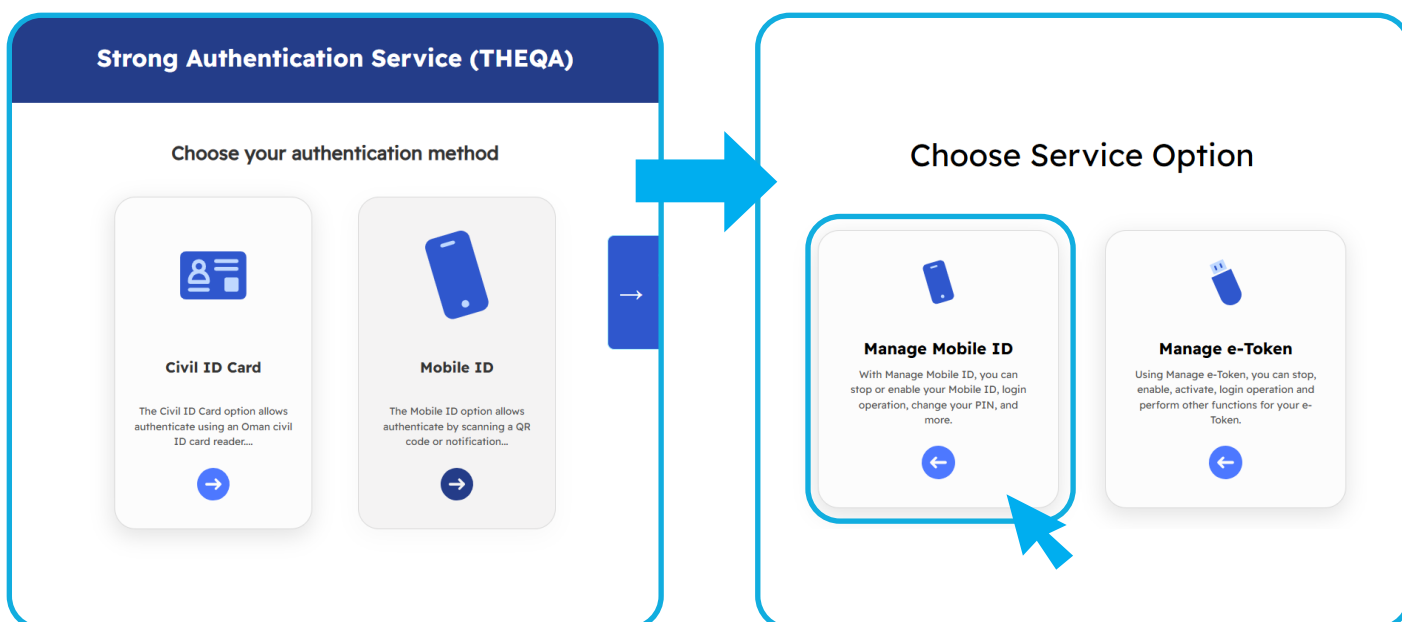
Strong Authentication Service (THEQA)

Choose your authentication method

Civil ID Card

The Civil ID Card option allows authenticate using an Oman civil ID card reader....

Mobile ID

The Mobile ID option allows authenticate by scanning a QR code or notification...

→

Choose Service Option

Manage Mobile ID

With Manage Mobile ID, you can stop or enable your Mobile ID, login operation, change your PIN, and more.

Manage e-Token

Using Manage e-Token, you can stop, enable, activate, login operation and perform other functions for your e-Token.